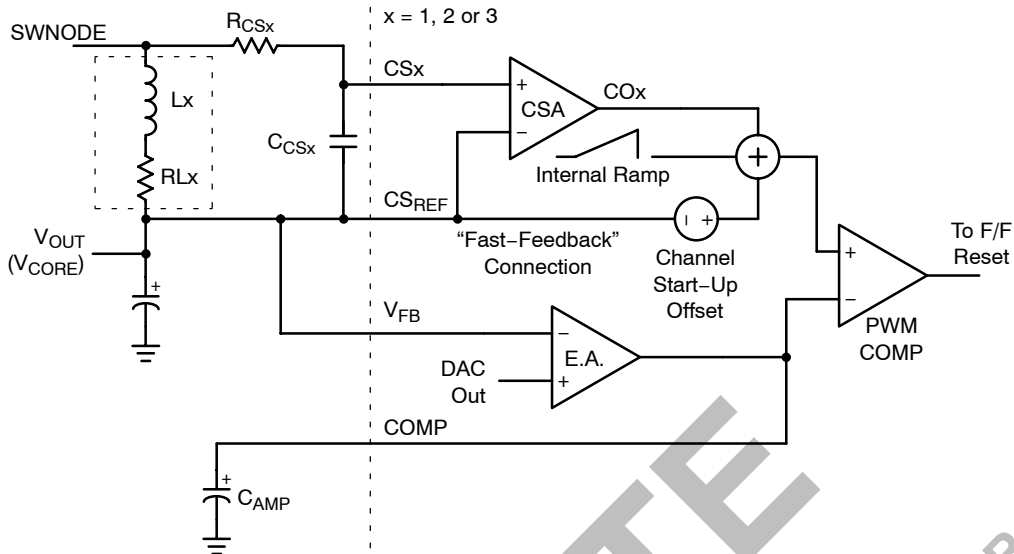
x = 1, 2 or 3

SWNODE

$R_{CSx}$

CSx

+

CSA

−

COx

Lx

$C_{CSx}$

RLx

Internal Ramp

+

$CS_{REF}$

− +

$V_{OUT}$ $(V_{CORE})$

+

"Fast−Feedback" Connection

Channel Start−Up Offset

To F/F Reset

+

−

PWM COMP

$V_{FB}$

−

E.A.

+

DAC Out

COMP

+

$C_{AMP}$

TE